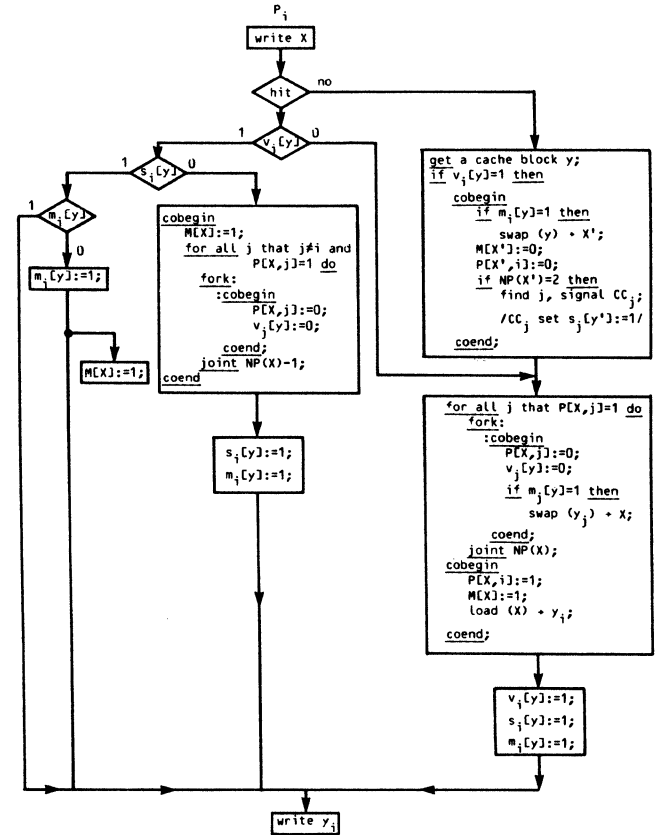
$P_i$

write X

hit

no

1

$v_i[y]$

0

1

$s_i[y]$

0

1

$m_i[y]$

0

$m_i[y]$:=1;

M[X]:=1;

cobegin
M[X]:=1;
for all j that j≠i and P[X,j]=1 do
fork:
:cobegin
P[X,j]:=0;
$v_j[y]$:=0;
coend;
joint NP(X)-1;
coend

$s_i[y]$:=1;
$m_i[y]$:=1;

get a cache block y;
if $v_i[y]$=1 then
cobegin
if $m_i[y]$=1 then
swap (y) → X';
M[X']:=0;
P[X',i]:=0;
if NP(X')=2 then
find j, signal $CC_j$;
/$CC_j$ set $s_j[y']$:=1/
coend;

for all j that P[X,j]=1 do
fork:
:cobegin
P[X,j]:=0;
$v_j[y]$:=0;
if $m_j[y]$=1 then
swap ($y_j$) → X;
coend;
joint NP(X);
cobegin
P[X,i]:=1;
M[X]:=1;
load (X) → $y_i$;
coend;

$v_i[y]$:=1;
$s_i[y]$:=1;
$m_i[y]$:=1;

write $y_i$